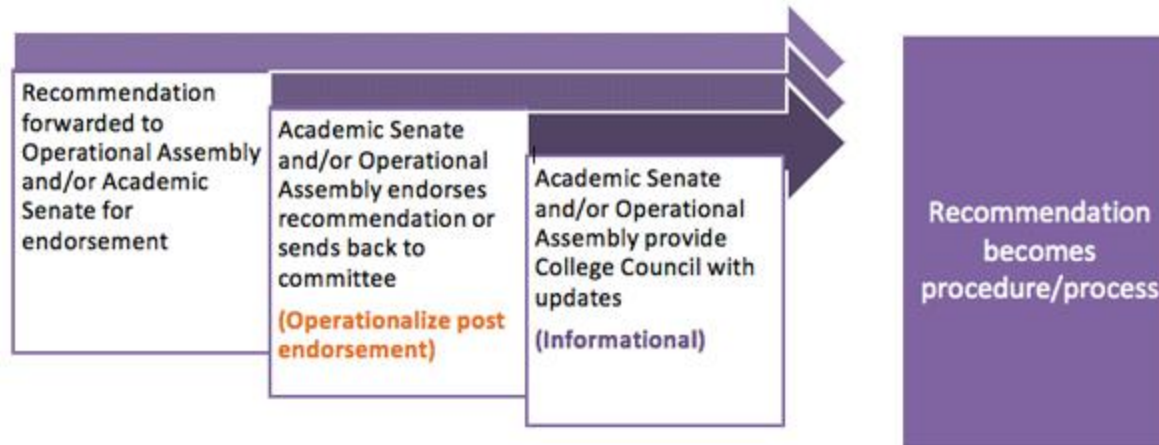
Recommendation forwarded to Operational Assembly and/or Academic Senate for endorsement

Academic Senate and/or Operational Assembly endorses recommendation or sends back to committee

(Operationalize post endorsement)

Academic Senate and/or Operational Assembly provide College Council with updates

(Informational)

Recommendation becomes procedure/process